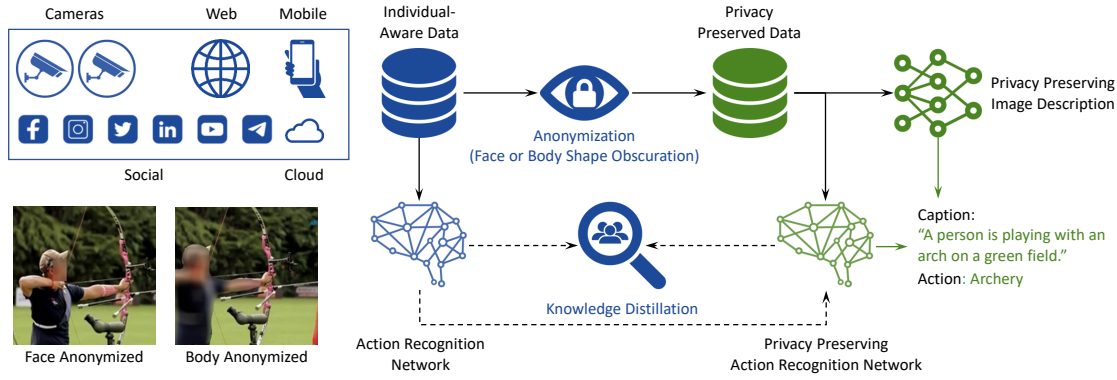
Cameras
Web
Mobile
Social
Cloud

Face Anonymized
Body Anonymized

Individual-Aware Data

Anonymization
(Face or Body Shape Obscuration)

Privacy Preserved Data

Privacy Preserving Image Description

Caption:
"A person is playing with an arch on a green field."
Action: Archery

Knowledge Distillation

Action Recognition Network

Privacy Preserving Action Recognition Network